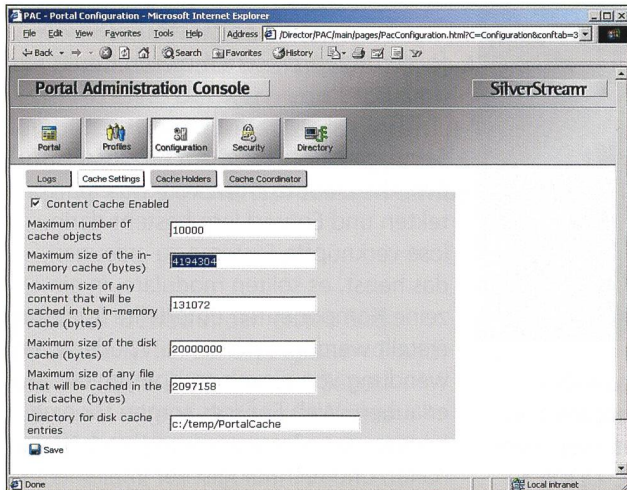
PAC - Portal Configuration - Microsoft Internet Explorer

File Edit View Favorites Tools Help Address /Director/PAC/main/pages/PacConfiguration.html?C=Configuration&conftab=3

Back Search Favorites History

Portal Administration Console

SilverStream

Portal Profiles Configuration Security Directory

Logs Cache Settings Cache Holders Cache Coordinator

Content Cache Enabled

| | |
|---|---|
| Maximum number of cache objects | 10000 |
| Maximum size of the in-memory cache (bytes) | 4194304 |
| Maximum size of any content that will be cached in the in-memory cache (bytes) | 131072 |
| Maximum size of the disk cache (bytes) | 20000000 |
| Maximum size of any file that will be cached in the disk cache (bytes) | 2097158 |
| Directory for disk cache entries | c:/temp/PortalCache |

Save

Done

Local intranet